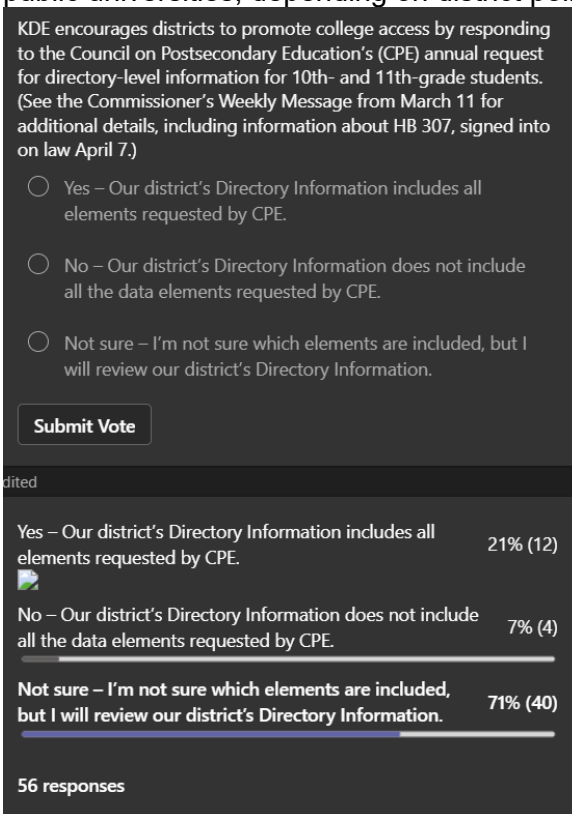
KDE encourages districts to promote college access by responding to the Council on Postsecondary Education's (CPE) annual request for directory-level information for 10th- and 11th-grade students. (See the Commissioner's Weekly Message from March 11 for additional details, including information about HB 307, signed into on law April 7.)

Yes – Our district's Directory Information includes all elements requested by CPE.

No – Our district's Directory Information does not include all the data elements requested by CPE.

Not sure – I'm not sure which elements are included, but I will review our district's Directory Information.

Submit Vote

dited

Yes – Our district's Directory Information includes all elements requested by CPE. 21% (12)

No – Our district's Directory Information does not include all the data elements requested by CPE. 7% (4)

Not sure – I'm not sure which elements are included, but I will review our district's Directory Information. 71% (40)

56 responses